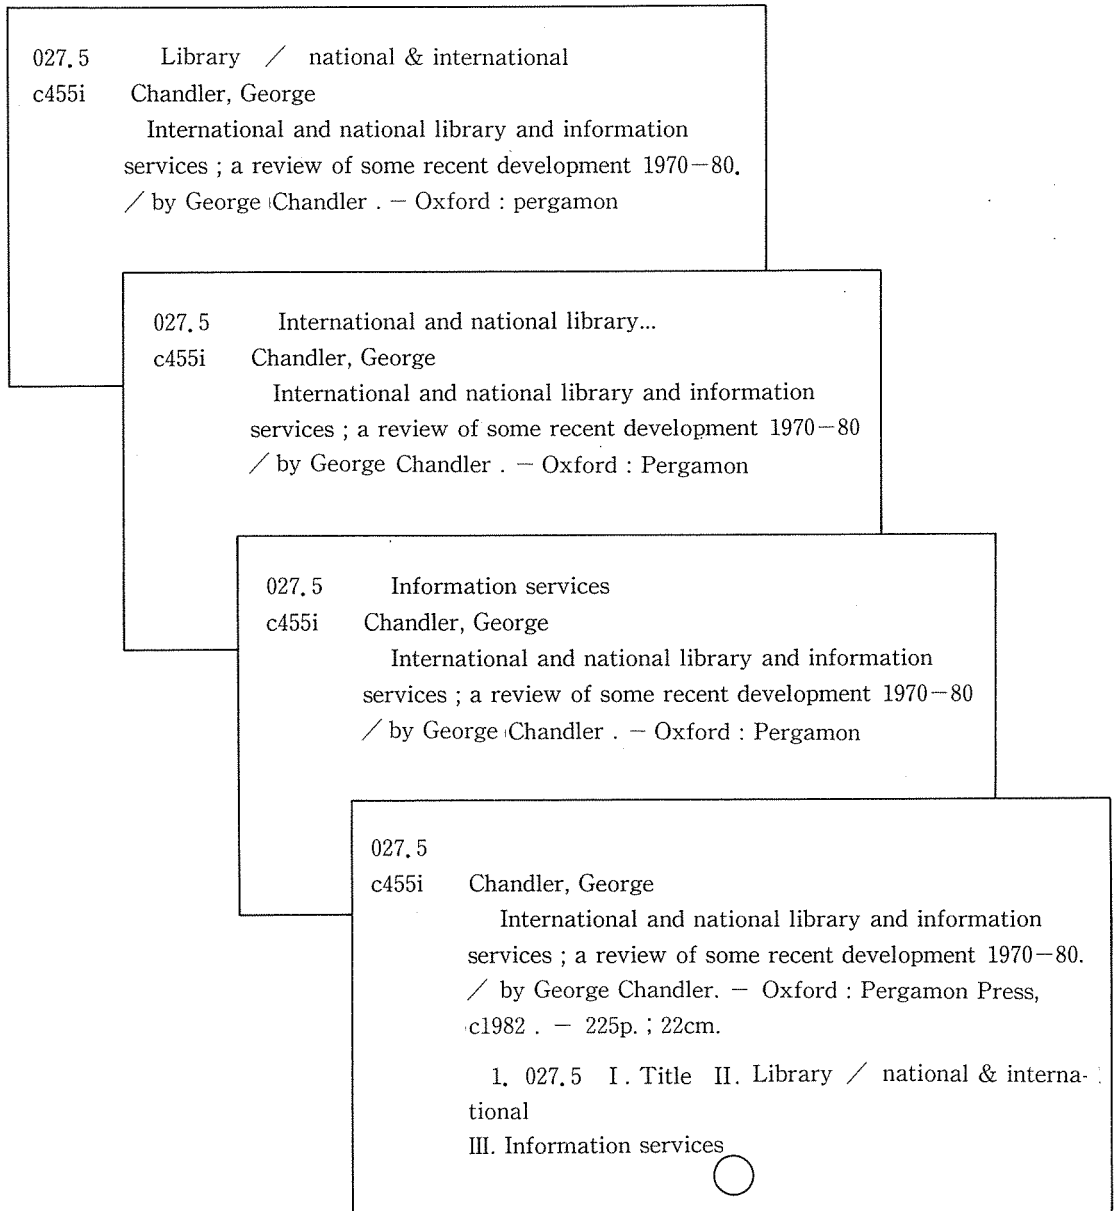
027.5 Library / national & international
c455i Chandler, George
International and national library and information services ; a review of some recent development 1970—80. / by George Chandler . — Oxford : pergamon

027.5 International and national library...
c455i Chandler, George
International and national library and information services ; a review of some recent development 1970—80 / by George Chandler . — Oxford : Pergamon

027.5 Information services
c455i Chandler, George
International and national library and information services ; a review of some recent development 1970—80 / by George Chandler . — Oxford : Pergamon

027.5
c455i Chandler, George
International and national library and information services ; a review of some recent development 1970—80. / by George Chandler. — Oxford : Pergamon Press, c1982 . — 225p. ; 22cm.

1. 027.5 I. Title II. Library / national & international
III. Information services